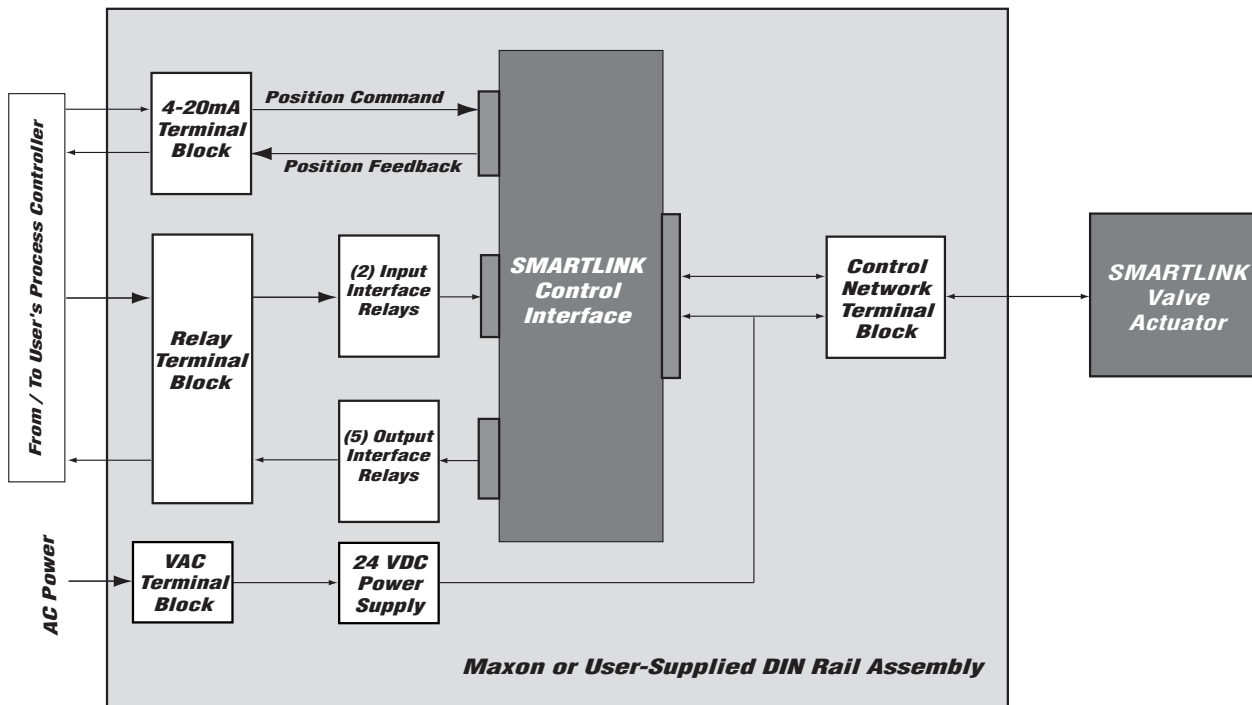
From / To User's Process Controller

4-20mA Terminal Block

Position Command

Position Feedback

SMARTLINK Control Interface

Relay Terminal Block

(2) Input Interface Relays

(5) Output Interface Relays

Control Network Terminal Block

SMARTLINK Valve Actuator

AC Power

VAC Terminal Block

24 VDC Power Supply

Maxon or User-Supplied DIN Rail Assembly